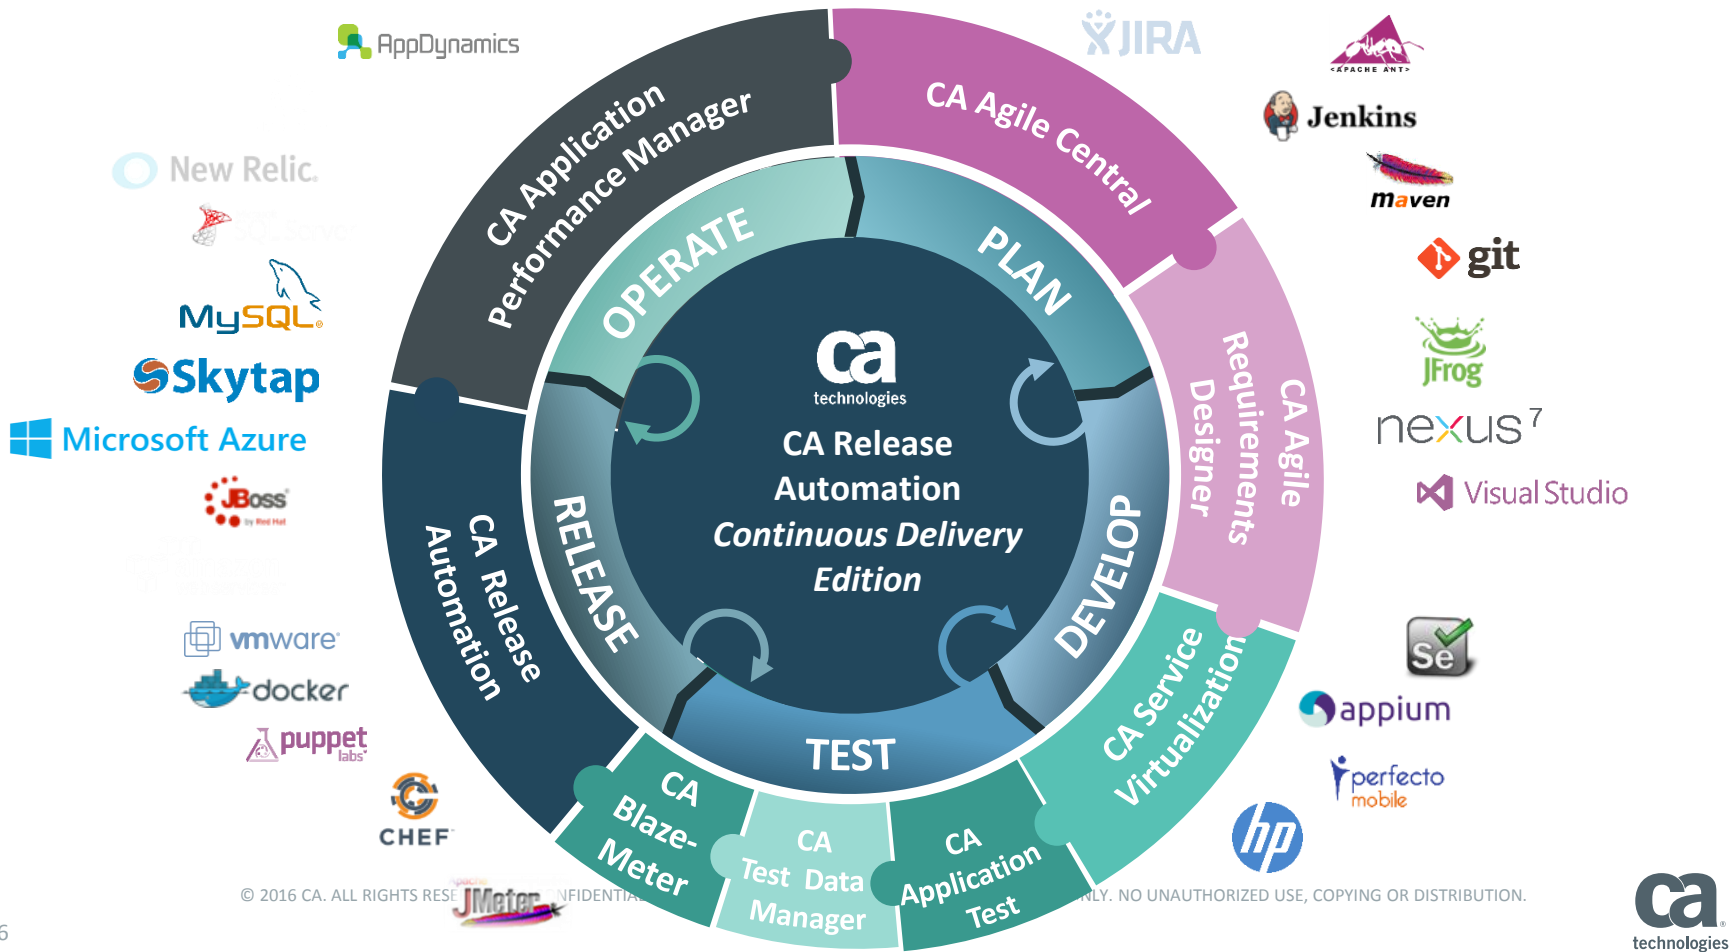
AppDynamics

JIRA

APACHE ANT

Jenkins

maven

git

JFrog

nexus 7

Visual Studio

New Relic.

SQL Server

MySQL

Skytap

Microsoft Azure

JBoss by Red Hat

vmware

docker

puppet labs

CHEF

Se

appium

perfecto mobile

hp

CA Application Performance Manager

CA Agile Central

CA Agile Requirements Designer

CA Service Virtualization

CA Application Test

CA Test Data Manager

CA Blaze-Meter

CA Release Automation

OPERATE

PLAN

DEVELOP

TEST

RELEASE

ca technologies

CA Release Automation

Continuous Delivery Edition

© 2016 CA. ALL RIGHTS RESE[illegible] JMeter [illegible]NFIDENTIA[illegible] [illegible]NLY. NO UNAUTHORIZED USE, COPYING OR DISTRIBUTION.

6

ca technologies